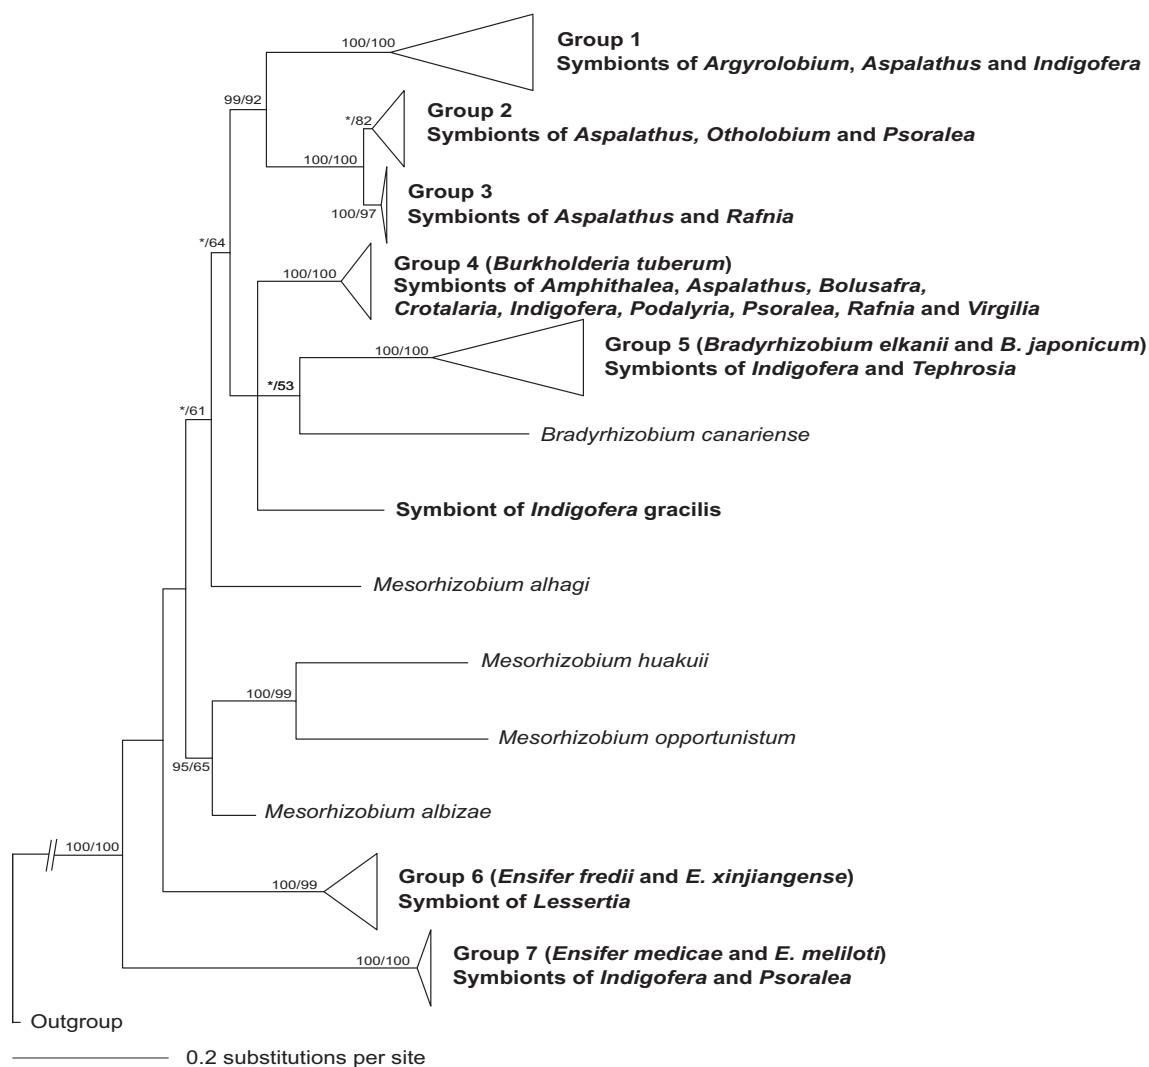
100/100

Group 1
Symbionts of Argyrolobium, Aspalathus and Indigofera

99/92

*/82

Group 2
Symbionts of Aspalathus, Otholobium and Psoralea

100/100

Group 3
Symbionts of Aspalathus and Rafnia

100/97

*/64

100/100

Group 4 (Burkholderia tuberum)
Symbionts of Amphithalea, Aspalathus, Bolusafra, Crotalaria, Indigofera, Podalyria, Psoralea, Rafnia and Virgilia

100/100

Group 5 (Bradyrhizobium elkanii and B. japonicum)
Symbionts of Indigofera and Tephrosia

*/53

*/61

Bradyrhizobium canariense

Symbiont of Indigofera gracilis

Mesorhizobium alhagi

Mesorhizobium huakuii

100/99

Mesorhizobium opportunistum

95/65

Mesorhizobium albizae

100/100

100/99

Group 6 (Ensifer fredii and E. xinjiangense)
Symbiont of Lessertia

100/100

Group 7 (Ensifer medicae and E. meliloti)
Symbionts of Indigofera and Psoralea

Outgroup

0.2 substitutions per site